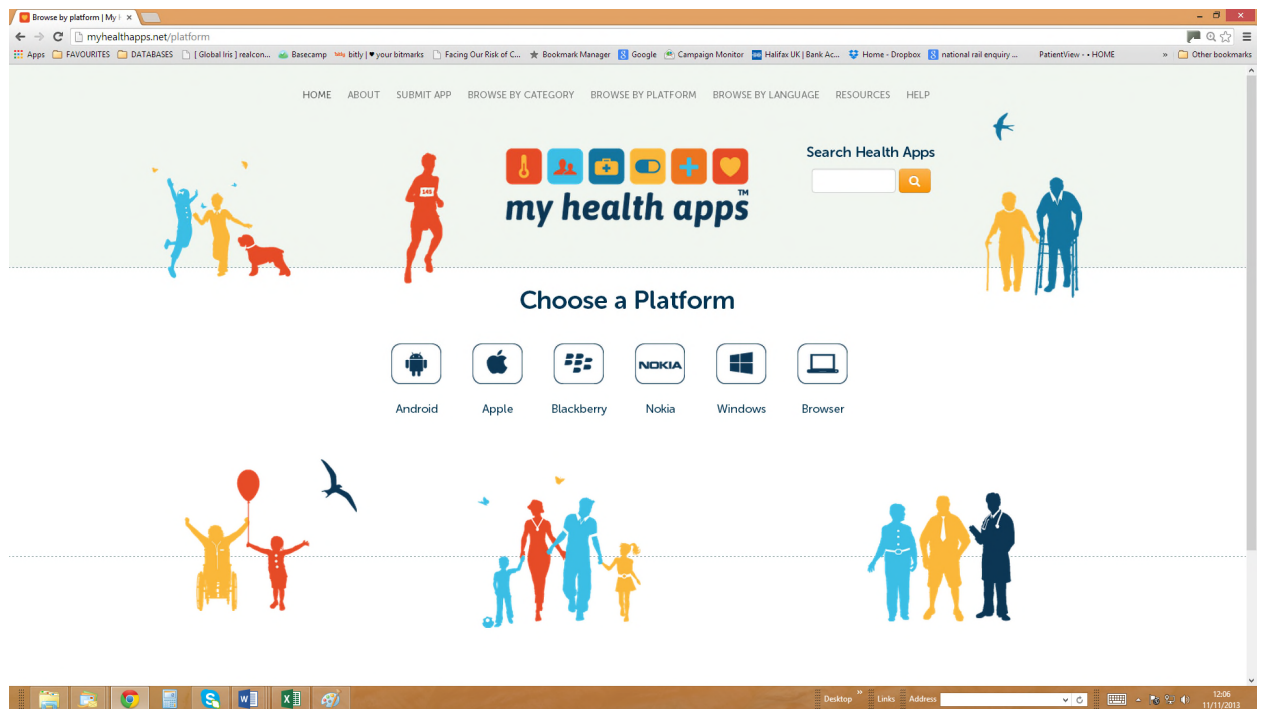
Browse by platform | My | ×

myhealthapps.net/platform

Apps FAVOURITES DATABASES [ Global Iris ] realcon... Basecamp bitly | ♥ your bitmarks Facing Our Risk of C... Bookmark Manager Google Campaign Monitor Halifax UK | Bank Ac... Home - Dropbox national rail enquiry ... PatientView - • HOME » Other bookmarks

HOME ABOUT SUBMIT APP BROWSE BY CATEGORY BROWSE BY PLATFORM BROWSE BY LANGUAGE RESOURCES HELP

145

my health apps™

Search Health Apps

Choose a Platform

NOKIA

Android Apple Blackberry Nokia Windows Browser

Desktop » Links Address

12:06
11/11/2013